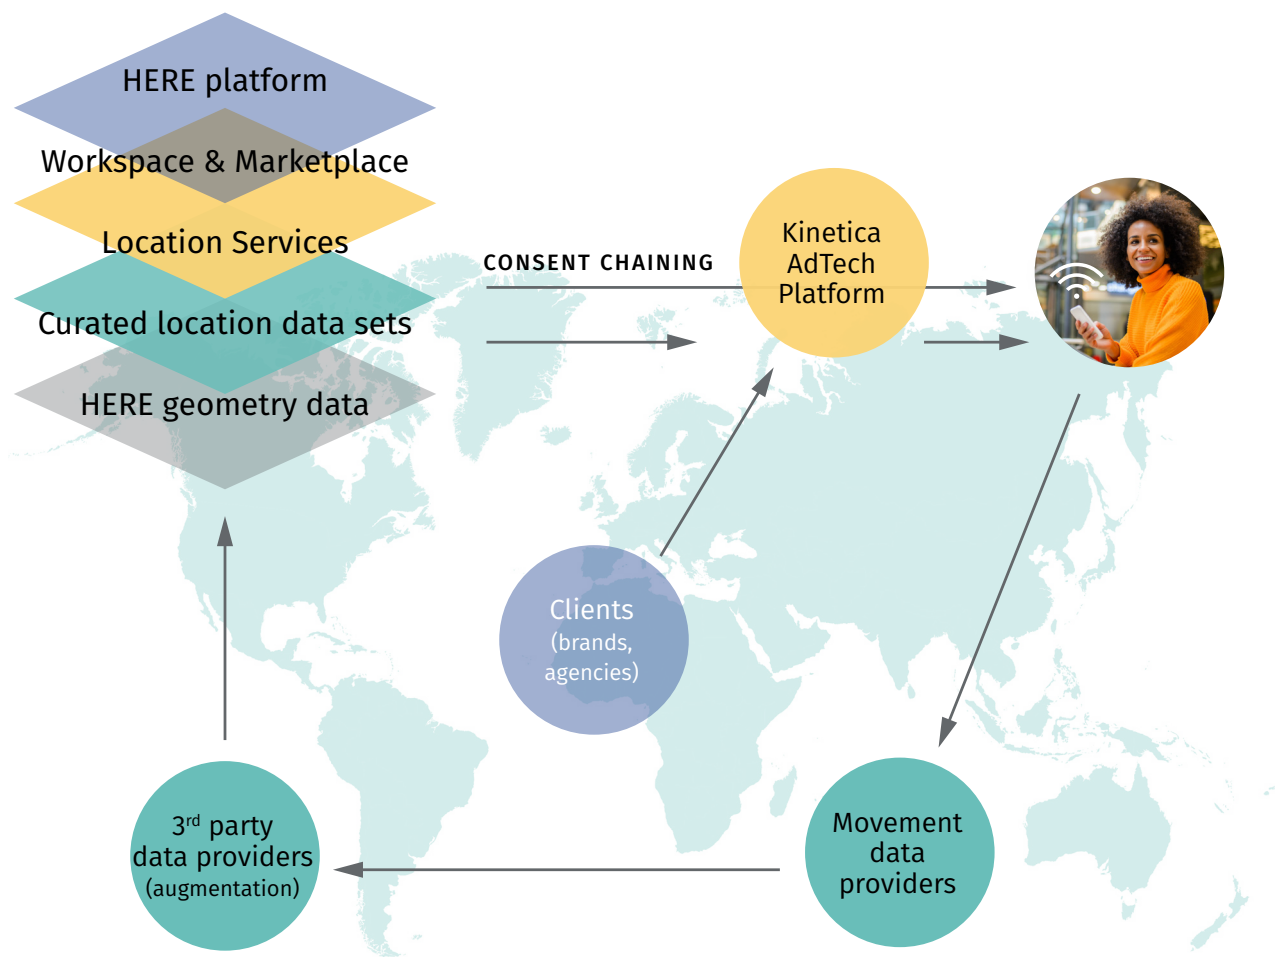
HERE platform

Workspace & Marketplace

Location Services

Curated location data sets

HERE geometry data

CONSENT CHAINING

Kinetica AdTech Platform

Clients (brands, agencies)

3$^{rd}$ party data providers (augmentation)

Movement data providers